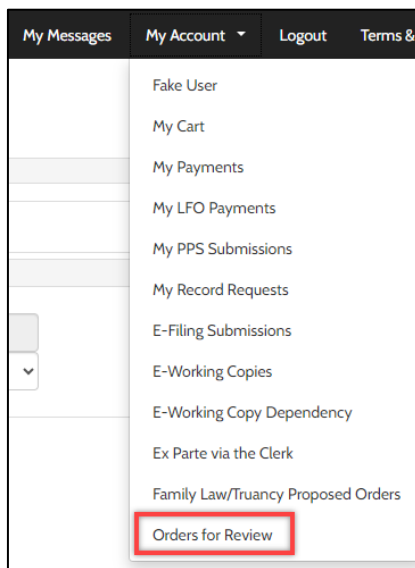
My Messages My Account Logout Terms&

Fake User
My Cart
My Payments
My LFO Payments
My PPS Submissions
My Record Requests
E-Filing Submissions
E-Working Copies
E-Working Copy Dependency
Ex Parte via the Clerk
Family Law/Truancy Proposed Orders
Orders for Review